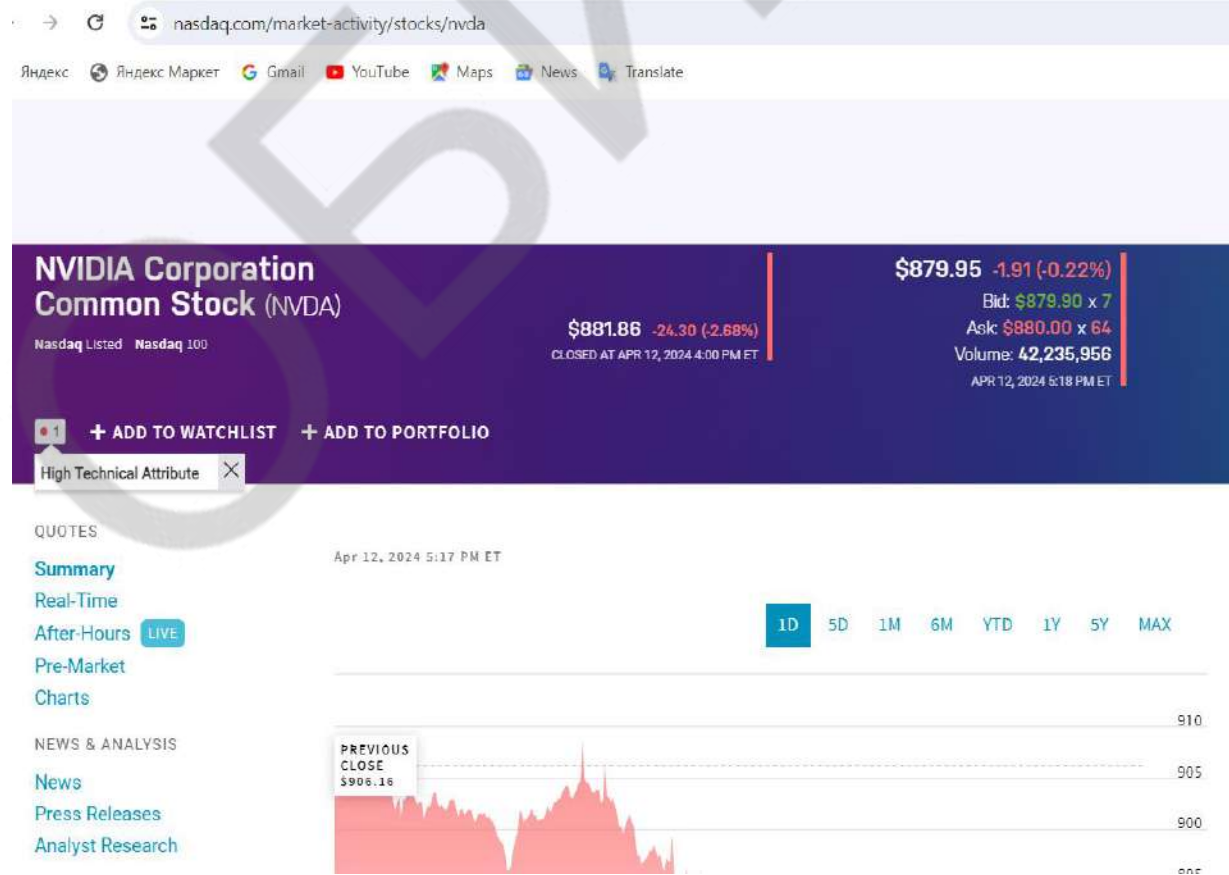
nasdaq.com/market-activity/stocks/nvda

Яндекс Яндекс Маркет Gmail YouTube Maps News Translate

NVIDIA Corporation Common Stock (NVDA)
Nasdaq Listed Nasdaq 100

$881.86 -24.30 (-2.68%)
CLOSED AT APR 12, 2024 4:00 PM ET

$879.95 -1.91 (-0.22%)
Bid: $879.90 x 7
Ask: $880.00 x 64
Volume: 42,235,956
APR 12, 2024 5:18 PM ET

1 + ADD TO WATCHLIST + ADD TO PORTFOLIO

High Technical Attribute ×

QUOTES
Summary
Real-Time
After-Hours LIVE
Pre-Market
Charts

NEWS & ANALYSIS
News
Press Releases
Analyst Research

Apr 12, 2024 5:17 PM ET

1D 5D 1M 6M YTD 1Y 5Y MAX

PREVIOUS CLOSE $906.16

910
905
900
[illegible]